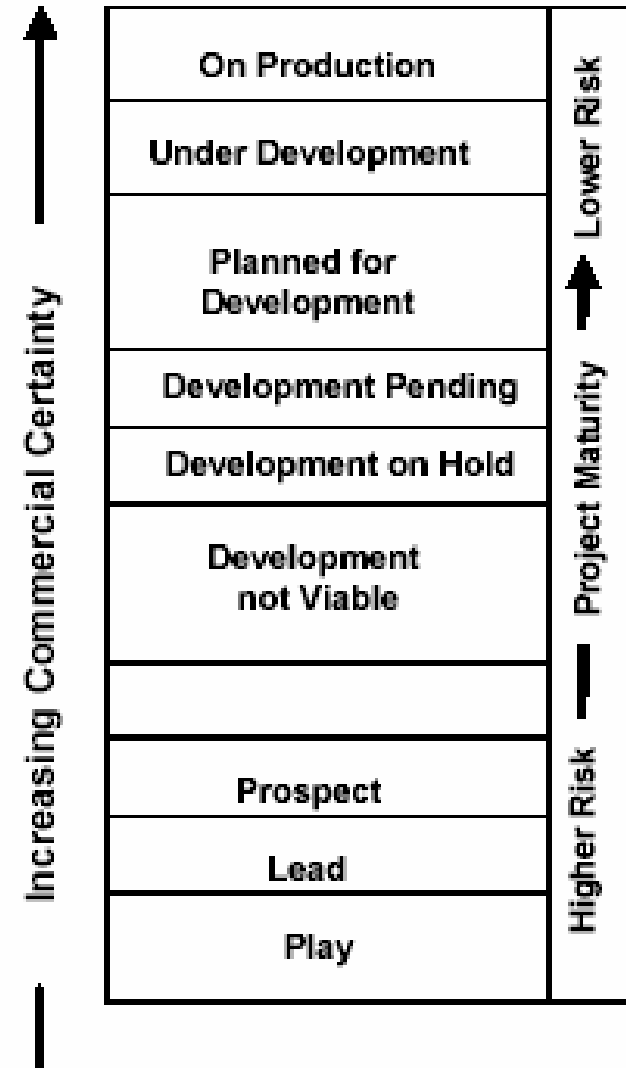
Increasing Commercial Certainty

On Production

Under Development

Planned for Development

Development Pending

Development on Hold

Development not Viable

Prospect

Lead

Play

Higher Risk

Project Maturity

Lower Risk